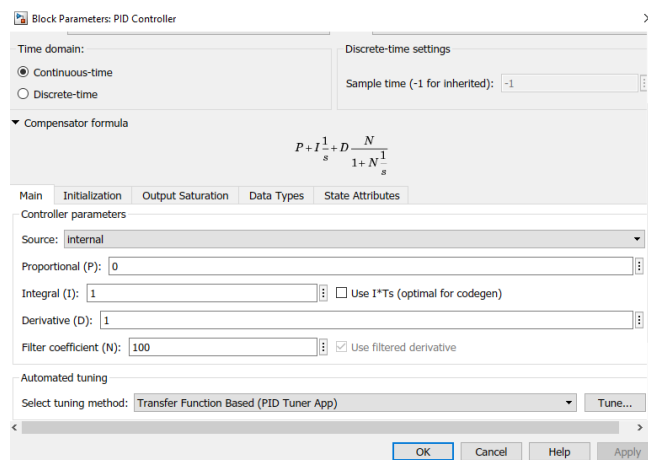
Block Parameters: PID Controller

Time domain:
Continuous-time
Discrete-time

Discrete-time settings
Sample time (-1 for inherited): -1

Compensator formula

$P+I\frac{1}{s}+D\frac{N}{1+N\frac{1}{s}}$

Main | Initialization | Output Saturation | Data Types | State Attributes

Controller parameters
Source: internal
Proportional (P): 0
Integral (I): 1
Use I*Ts (optimal for codegen)
Derivative (D): 1
Filter coefficient (N): 100
Use filtered derivative

Automated tuning
Select tuning method: Transfer Function Based (PID Tuner App)
Tune...

OK | Cancel | Help | Apply